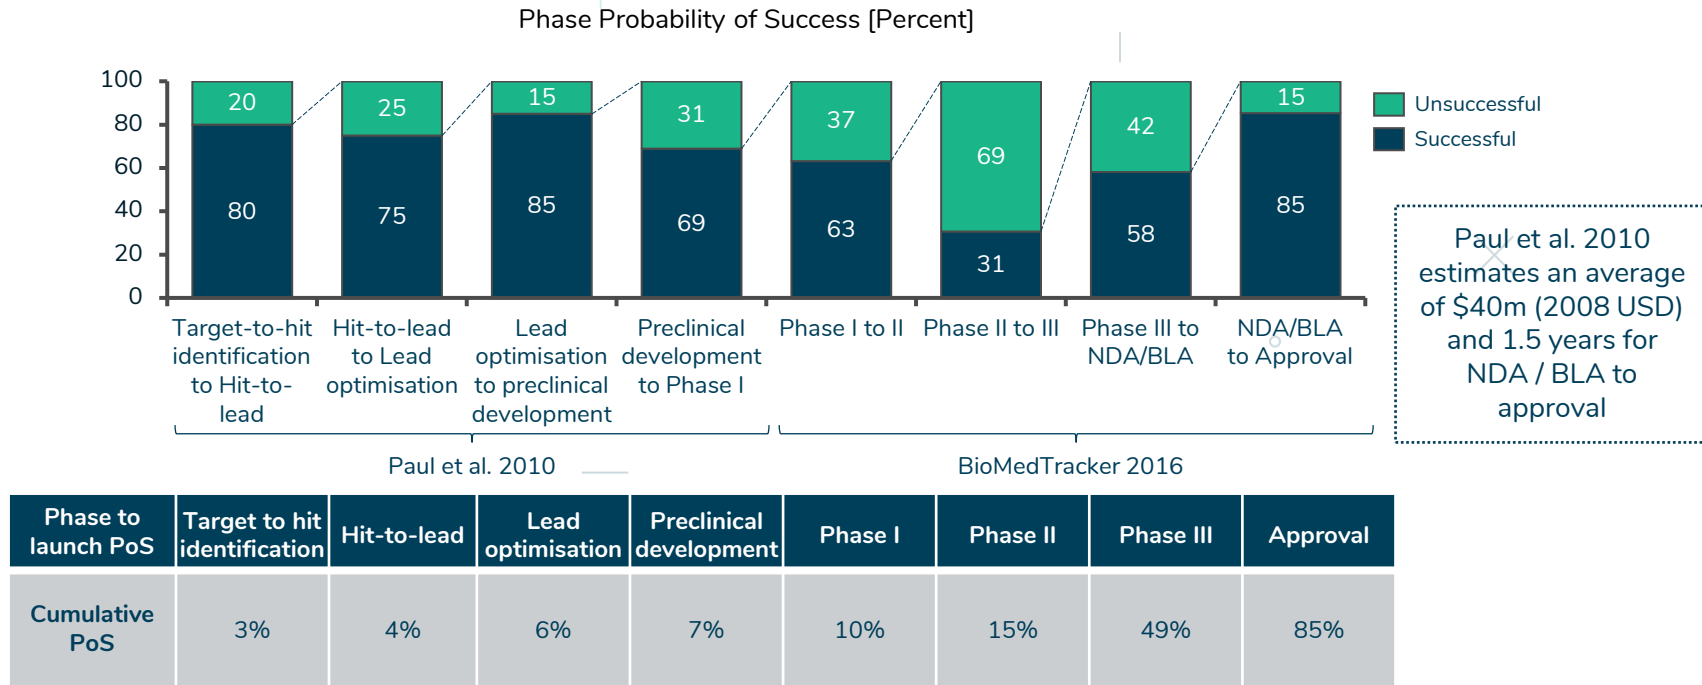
Phase Probability of Success [Percent]

100
80
60
40
20
0

20
80
25
75
15
85
31
69
37
63
69
31
42
58
15
85

Unsuccessful
Successful

Target-to-hit identification to Hit-to-lead
Hit-to-lead to Lead optimisation
Lead optimisation to preclinical development
Preclinical development to Phase I
Phase I to II
Phase II to III
Phase III to NDA/BLA
NDA/BLA to Approval

Paul et al. 2010 estimates an average of \$40m (2008 USD) and 1.5 years for NDA / BLA to approval

Paul et al. 2010
BioMedTracker 2016

| Phase to launch PoS | Target to hit identification | Hit-to-lead | Lead optimisation | Preclinical development | Phase I | Phase II | Phase III | Approval |
|---|---|---|---|---|---|---|---|---|
| Cumulative PoS | 3% | 4% | 6% | 7% | 10% | 15% | 49% | 85% |